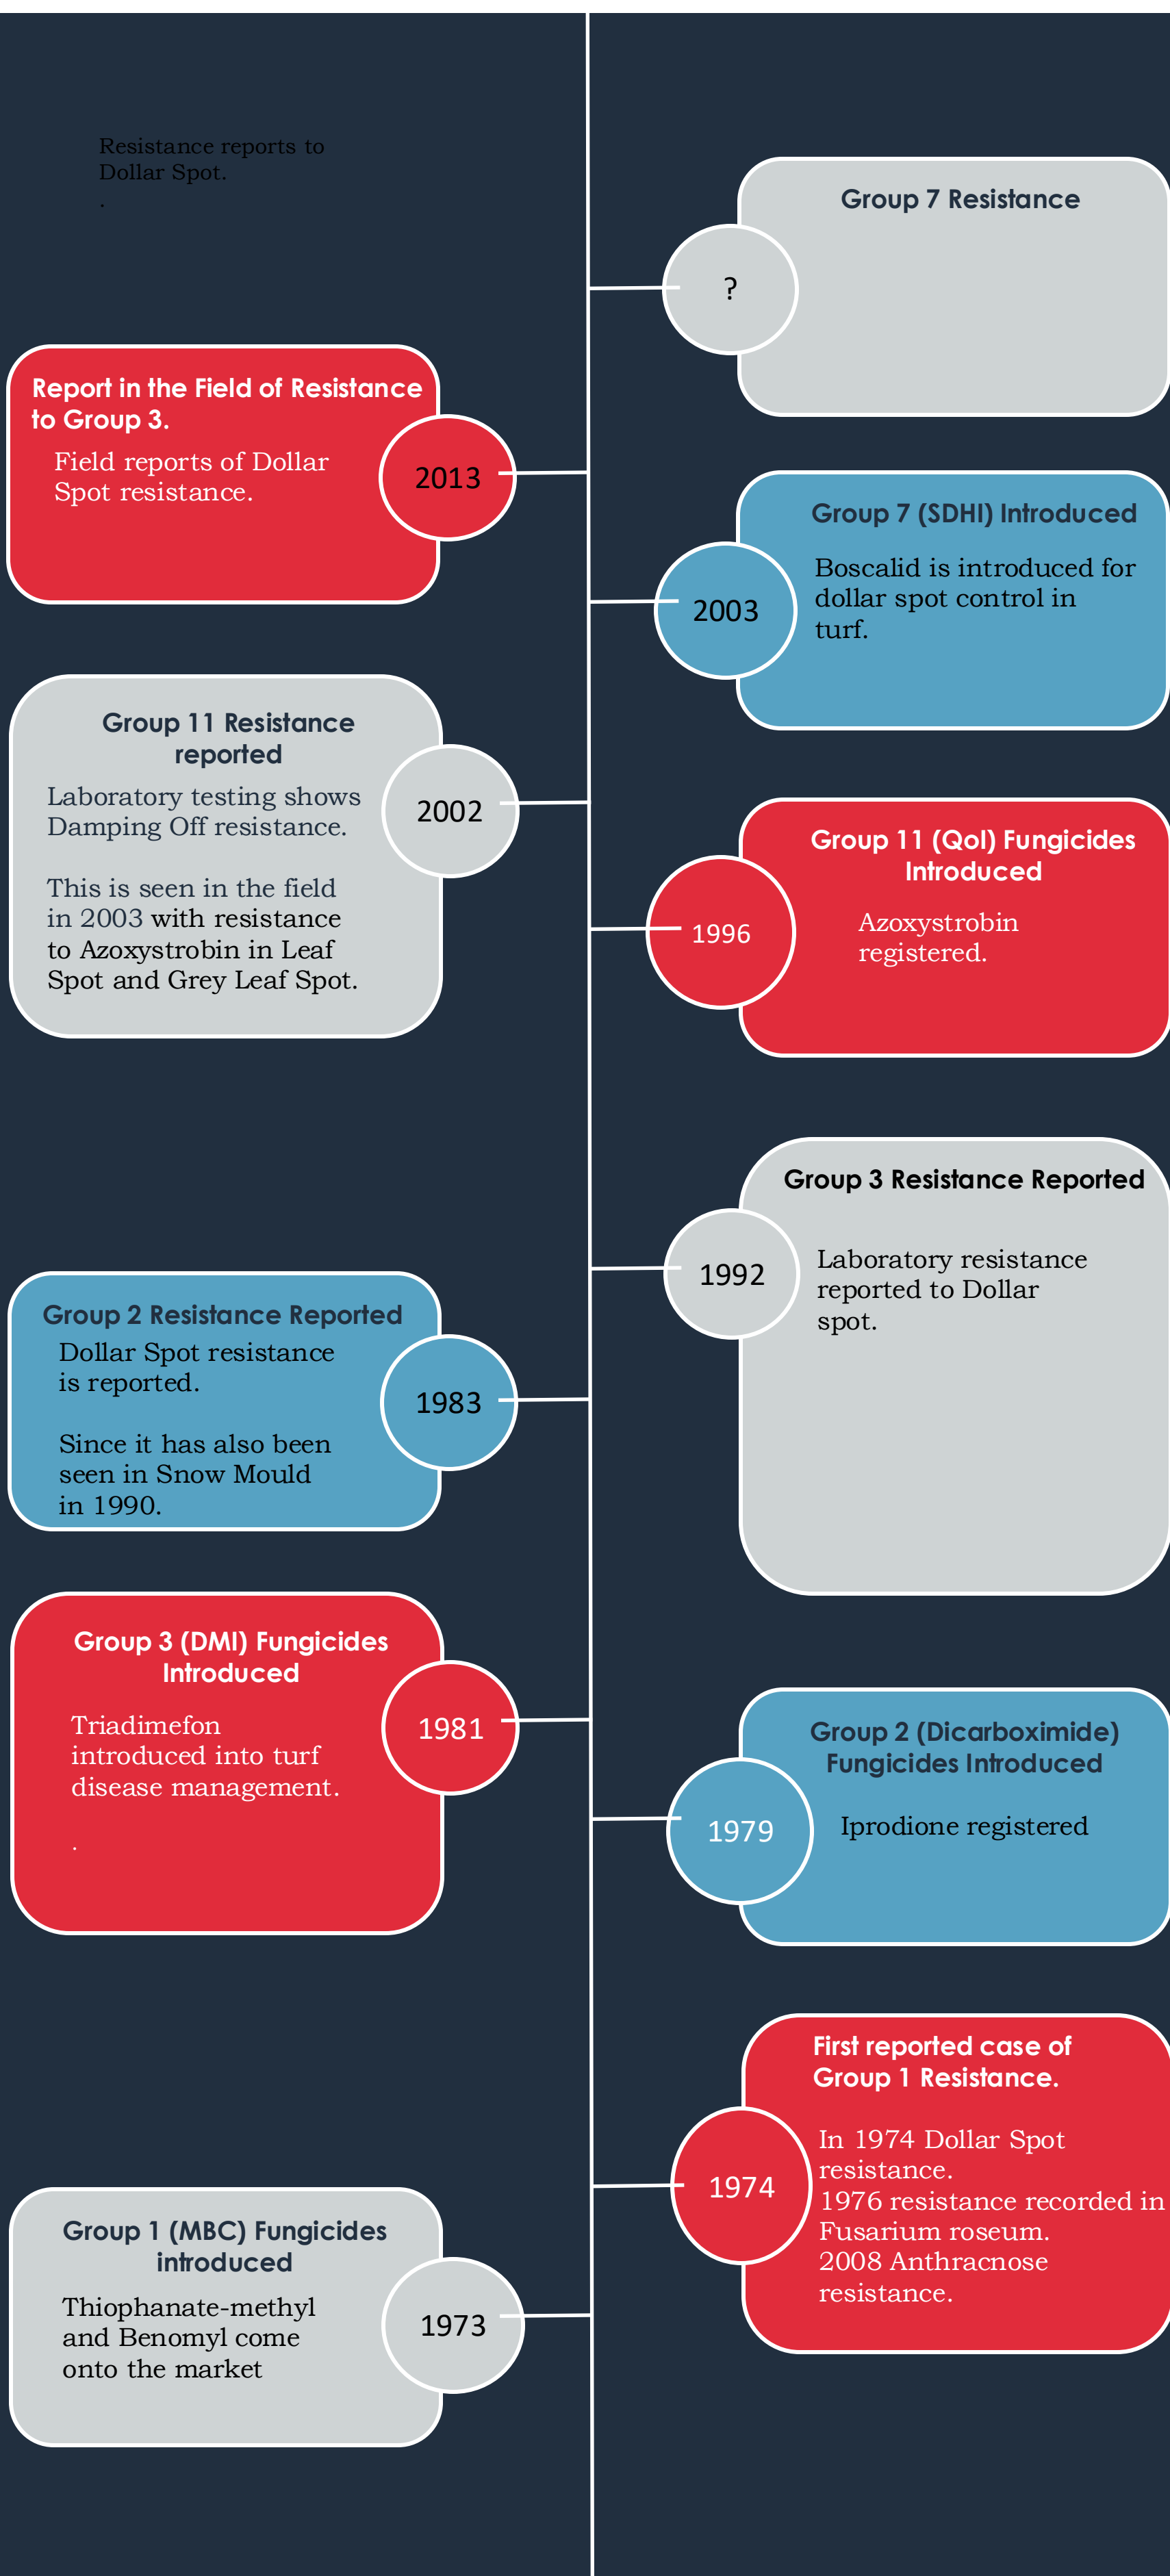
Resistance reports to Dollar Spot.
.

Group 7 Resistance

?

Report in the Field of Resistance to Group 3.

Field reports of Dollar Spot resistance.

2013

Group 7 (SDHI) Introduced

2003

Boscalid is introduced for dollar spot control in turf.

Group 11 Resistance reported

Laboratory testing shows Damping Off resistance.

This is seen in the field in 2003 with resistance to Azoxystrobin in Leaf Spot and Grey Leaf Spot.

2002

Group 11 (QoI) Fungicides Introduced

1996

Azoxystrobin registered.

Group 3 Resistance Reported

1992

Laboratory resistance reported to Dollar spot.

Group 2 Resistance Reported

Dollar Spot resistance is reported.

Since it has also been seen in Snow Mould in 1990.

1983

Group 3 (DMI) Fungicides Introduced

Triadimefon introduced into turf disease management.

.

1981

Group 2 (Dicarboximide) Fungicides Introduced

1979

Iprodione registered

First reported case of Group 1 Resistance.

1974

In 1974 Dollar Spot resistance.
1976 resistance recorded in Fusarium roseum.
2008 Anthracnose resistance.

Group 1 (MBC) Fungicides introduced

Thiophanate-methyl and Benomyl come onto the market

1973